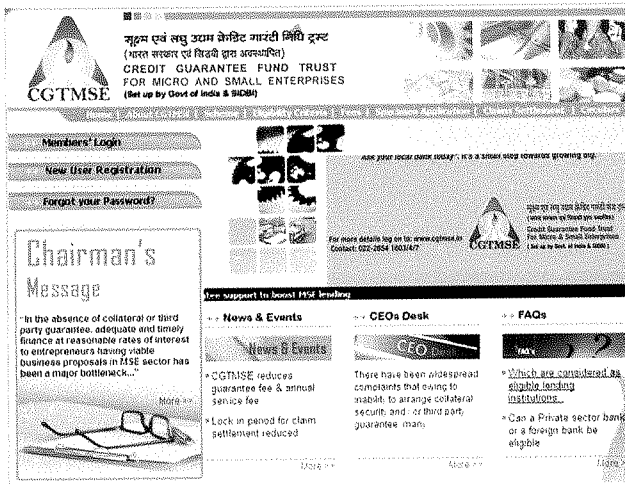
सूक्ष्म एवं लघु उद्यम क्रेडिट गारंटी निधि ट्रस्ट
(भारत सरकार एवं सिडबी द्वारा अवस्थापित)
CREDIT GUARANTEE FUND TRUST
FOR MICRO AND SMALL ENTERPRISES
(Set up by Govt of India & SIDBI)

CGTMSE

Members' Login

New User Registration

Forgot your Password?

Chairman's Message

"In the absence of collateral or third party guarantee, adequate and timely finance at reasonable rates of interest to entrepreneurs having viable business proposals in MSE sector has been a major bottleneck..."

More >>

Ask your local bank today". It's a small step towards growing big.

For more details log on to: www.cgtmse.in
Contact: 022-2654 1803/4/7

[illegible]
Credit Guarantee Fund Trust
For Micro & Small Enterprises
(Set up by Govt. of India & SIDBI)

CGTMSE

fee support to boost MSE lending

>> News & Events

News & Events

» CGTMSE reduces guarantee fee & annual service fee

» Lock in period for claim settlement reduced

More >>

>> CEOs Desk

CEO

There have been widespread complaints that owing to inability to arrange collateral security and / or third party guarantee, many

More >>

>> FAQs

FAQs

» Which are considered as eligible lending institutions.

» Can a Private sector bank or a foreign bank be eligible

More >>